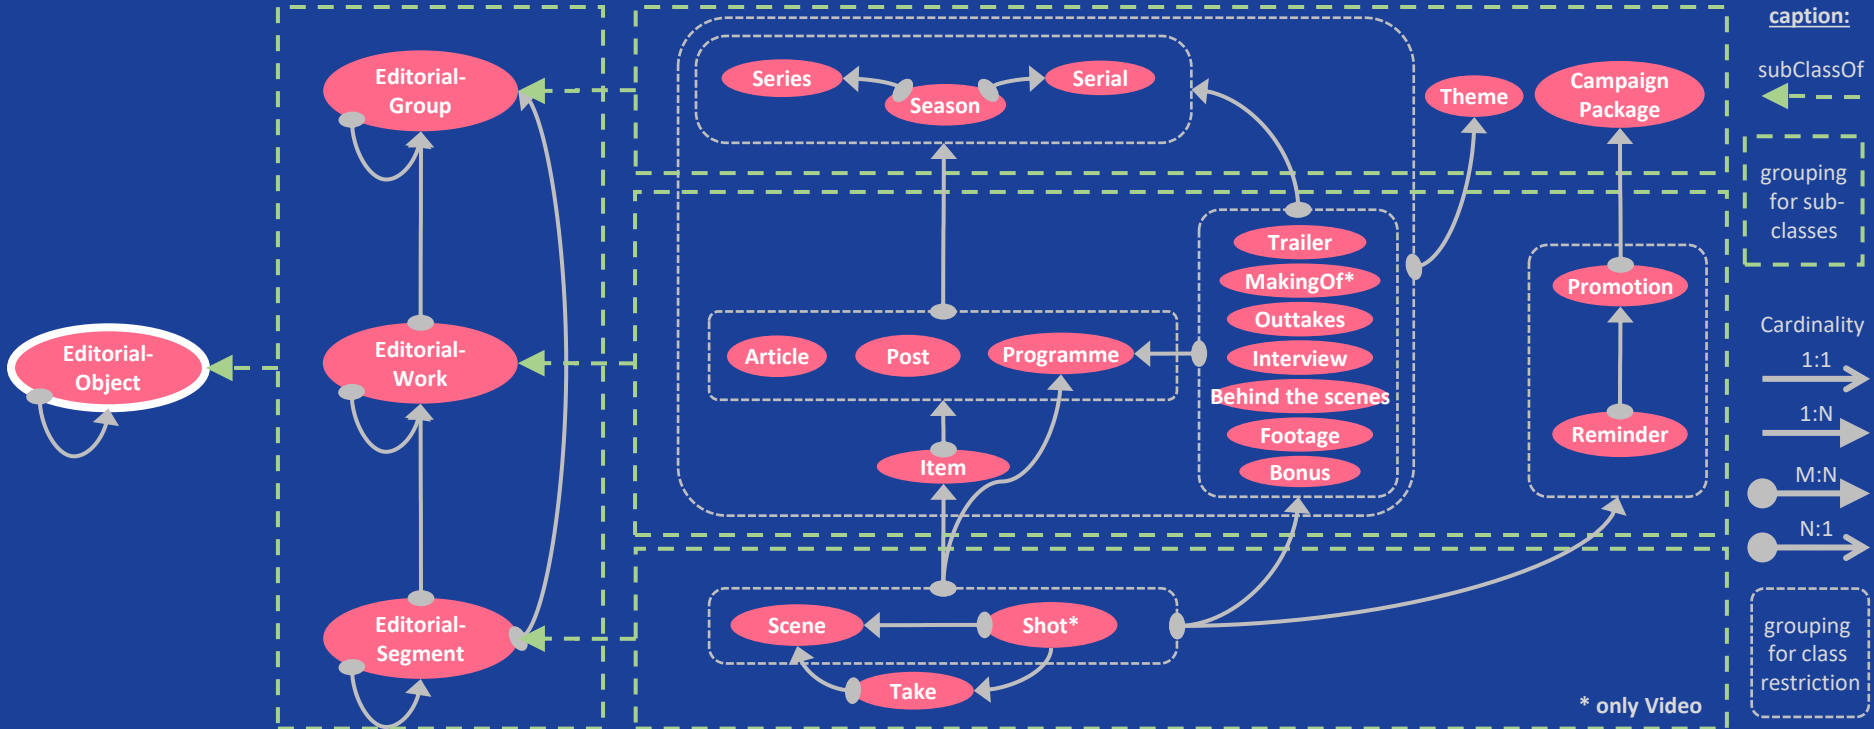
caption:

subClassOf

grouping for sub-classes

Cardinality

1:1

1:N

M:N

N:1

grouping for class restriction

Editorial-Object

Editorial-Group

Editorial-Work

Editorial-Segment

Series

Season

Serial

Theme

Campaign Package

Trailer

MakingOf*

Outtakes

Interview

Behind the scenes

Footage

Bonus

Promotion

Reminder

Article

Post

Programme

Item

Scene

Shot*

Take

* only Video